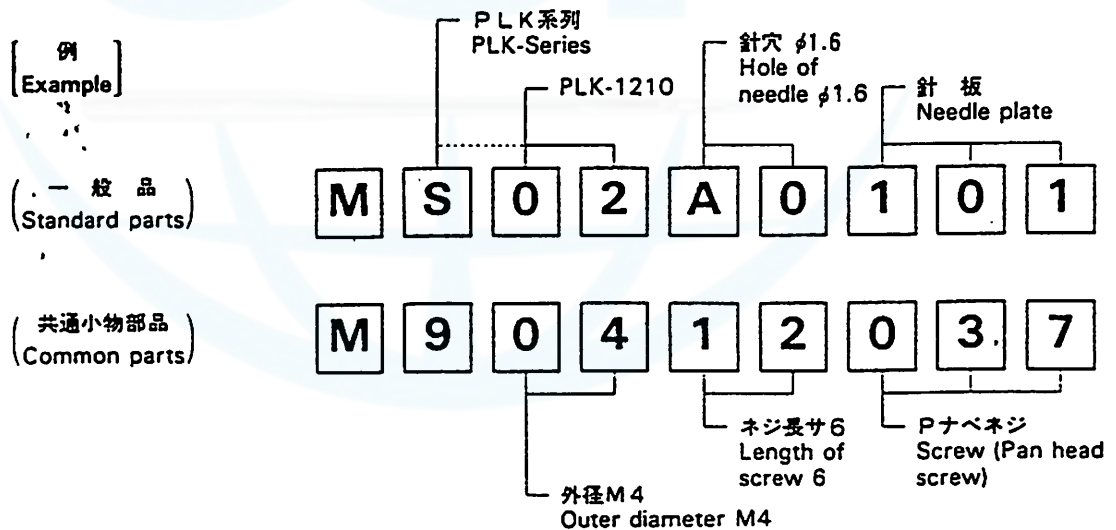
例
Example

ＰＬＫ系列
PLK-Series

PLK-1210

針穴 $\phi 1.6$
Hole of needle $\phi 1.6$

針 板
Needle plate

一 般 品
Standard parts

M S 0 2 A 0 1 0 1

共通小物部品
Common parts

M 9 0 4 1 2 0 3 7

ネジ長サ６
Length of screw 6

Ｐナベネジ
Screw (Pan head screw)

外径Ｍ４
Outer diameter M4